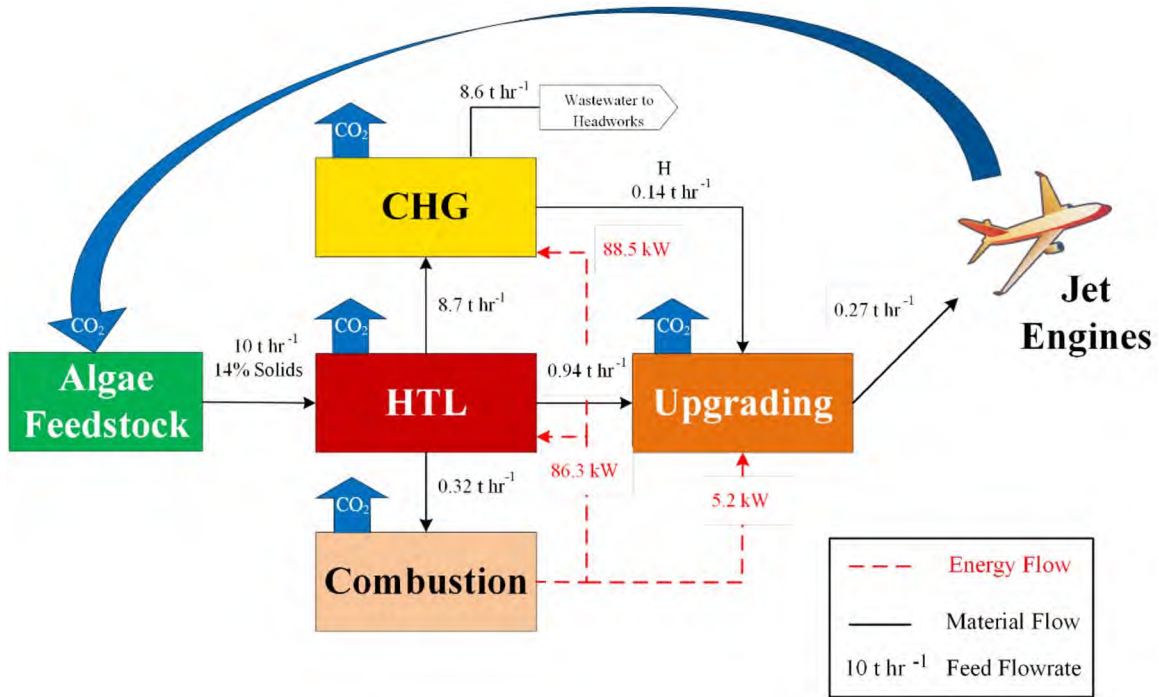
8.6 t hr$^{-1}$

Wastewater to Headworks

$CO_2$

CHG

H
0.14 t hr$^{-1}$

88.5 kW

$CO_2$

8.7 t hr$^{-1}$

$CO_2$

$CO_2$

0.27 t hr$^{-1}$

Jet Engines

10 t hr$^{-1}$
14% Solids

0.94 t hr$^{-1}$

Algae Feedstock

HTL

Upgrading

86.3 kW

0.32 t hr$^{-1}$

$CO_2$

5.2 kW

Combustion

Energy Flow

Material Flow

10 t hr$^{-1}$ Feed Flowrate